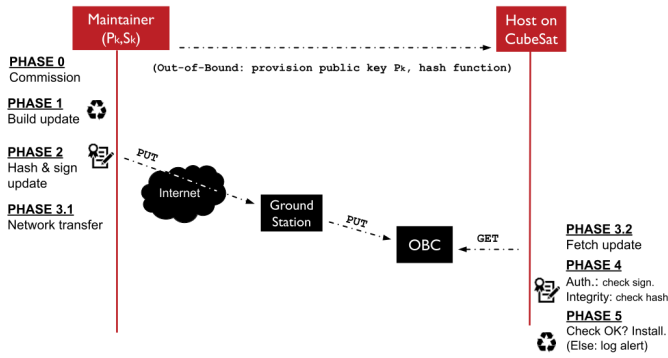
Maintainer ($P_k$,$S_k$)

Host on CubeSat

PHASE 0
Commission

(Out-of-Bound: provision public key $P_k$, hash function)

PHASE 1
Build update

PHASE 2
Hash & sign update

PUT

Internet

PHASE 3.1
Network transfer

Ground Station

PUT

OBC

GET

PHASE 3.2
Fetch update

PHASE 4
Auth.: check sign.
Integrity: check hash

PHASE 5
Check OK? Install.
(Else: log alert)